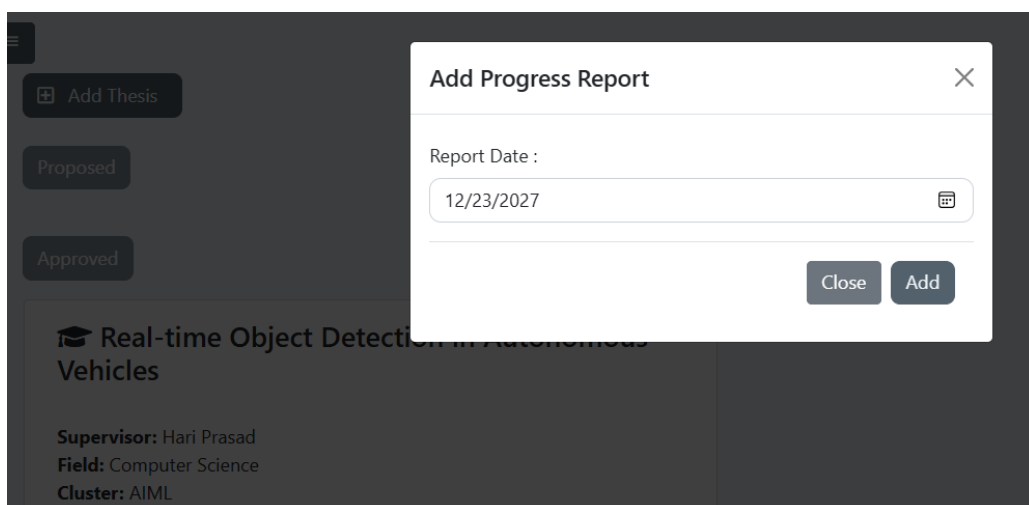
Add Thesis

Proposed

Approved

Real-time Object Detection in Autonomous Vehicles

**Supervisor:** Hari Prasad
**Field:** Computer Science
**Cluster:** AIML

Add Progress Report ×

Report Date :

12/23/2027

Close Add